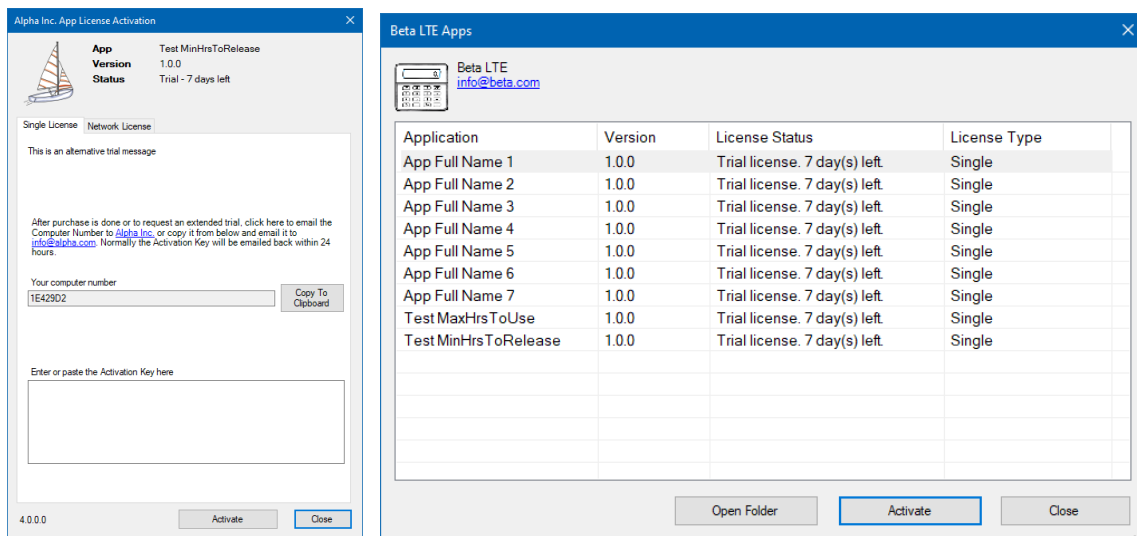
Alpha Inc. App License Activation

App Test MinHrsToRelease
Version 1.0.0
Status Trial - 7 days left

Single License
Network License

This is an alternative trial message

After purchase is done or to request an extended trial, click here to email the Computer Number to Alpha Inc. or copy it from below and email it to info@alpha.com. Normally the Activation Key will be emailed back within 24 hours.

Your computer number
1E429D2
Copy To Clipboard

Enter or paste the Activation Key here

4.0.0.0
Activate
Close

Beta LTE Apps

Beta LTE
info@beta.com

| Application | Version | License Status | License Type |
|---|---|---|---|
| App Full Name 1 | 1.0.0 | Trial license. 7 day(s) left. | Single |
| App Full Name 2 | 1.0.0 | Trial license. 7 day(s) left. | Single |
| App Full Name 3 | 1.0.0 | Trial license. 7 day(s) left. | Single |
| App Full Name 4 | 1.0.0 | Trial license. 7 day(s) left. | Single |
| App Full Name 5 | 1.0.0 | Trial license. 7 day(s) left. | Single |
| App Full Name 6 | 1.0.0 | Trial license. 7 day(s) left. | Single |
| App Full Name 7 | 1.0.0 | Trial license. 7 day(s) left. | Single |
| Test MaxHrsToUse | 1.0.0 | Trial license. 7 day(s) left. | Single |
| Test MinHrsToRelease | 1.0.0 | Trial license. 7 day(s) left. | Single |

Open Folder
Activate
Close